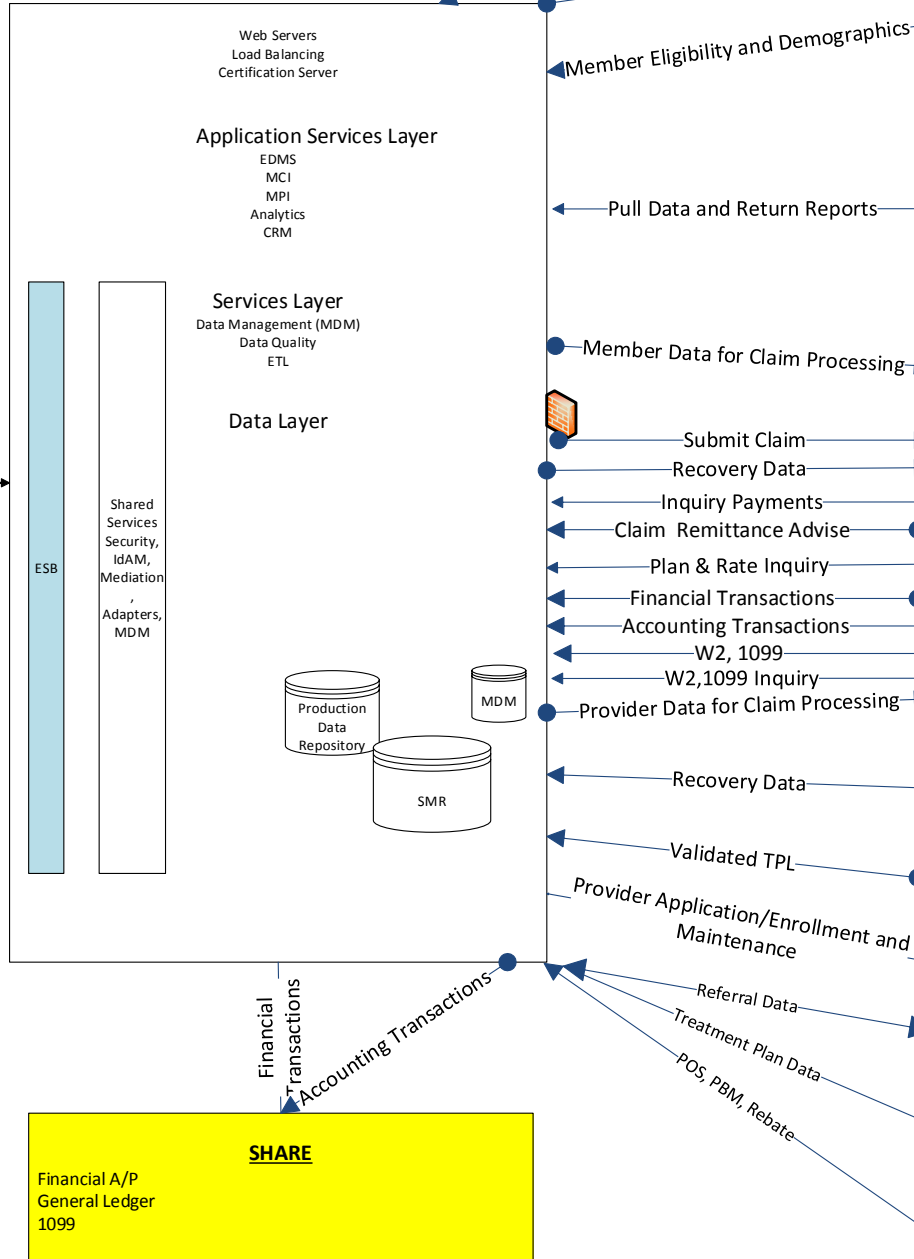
Web Servers
Load Balancing
Certification Server

Application Services Layer
EDMS
MCI
MPI
Analytics
CRM

Services Layer
Data Management (MDM)
Data Quality
ETL

Data Layer

ESB

Shared Services Security, IdAM, Mediation, Adapters, MDM

Production Data Repository

MDM

SMR

Member Eligibility and Demographics
Pull Data and Return Reports
Member Data for Claim Processing
Submit Claim
Recovery Data
Inquiry Payments
Claim Remittance Advise
Plan & Rate Inquiry
Financial Transactions
Accounting Transactions
W2, 1099
W2,1099 Inquiry
Provider Data for Claim Processing
Recovery Data
Validated TPL
Provider Application/Enrollment and Maintenance
Referral Data
Treatment Plan Data
POS, PBM, Rebate

Financial Transactions
Accounting Transactions

SHARE
Financial A/P
General Ledger
1099